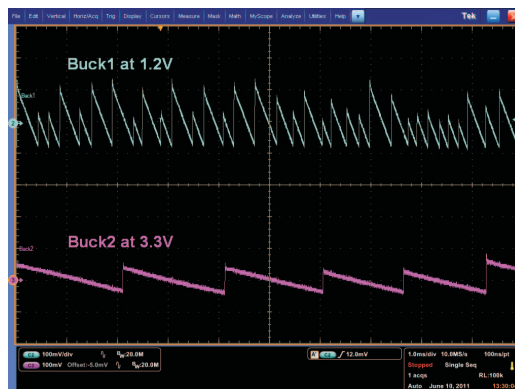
File Edit Vertical Horiz/Acq Trig Display Cursors Measure Mask Math MyScope Analyze Utilities Help

Tek

Buck1 at 1.2V

Buck1

2

Buck2 at 3.3V

Buck2

3

C2 100mV/div $B_W$:20.0M

C3 100mV Offset:-5.0mV $B_W$:20.0M

A C2 ∫ 12.0mV

1.0ms/div 10.0MS/s 100ns/pt

Stopped Single Seq

1 acqs RL:100k

Auto June 10, 2011 13:30:0